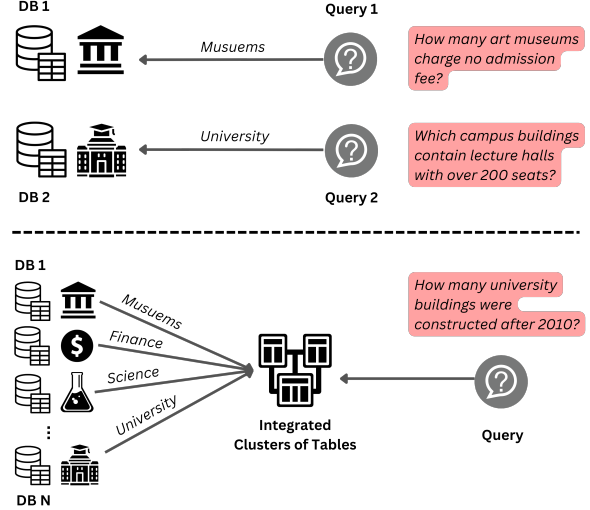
DB 1

Query 1

Musuems

How many art museums charge no admission fee?

University

Which campus buildings contain lecture halls with over 200 seats?

DB 2

Query 2

DB 1

How many university buildings were constructed after 2010?

Musuems

Finance

Science

University

$

⋮

DB N

Integrated Clusters of Tables

Query